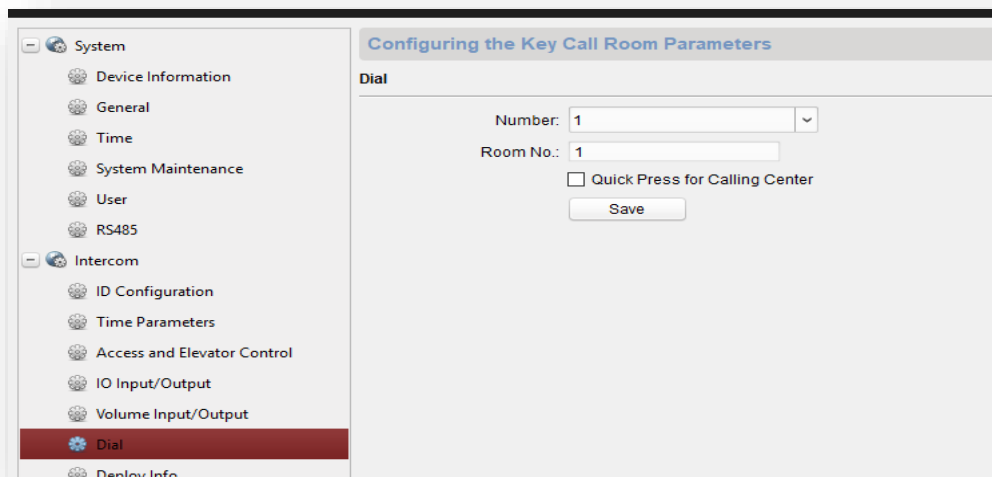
System
Device Information
General
Time
System Maintenance
User
RS485
Intercom
ID Configuration
Time Parameters
Access and Elevator Control
IO Input/Output
Volume Input/Output
Dial
Deploy Info

Configuring the Key Call Room Parameters

Dial

Number: 1

Room No.: 1

Quick Press for Calling Center

Save